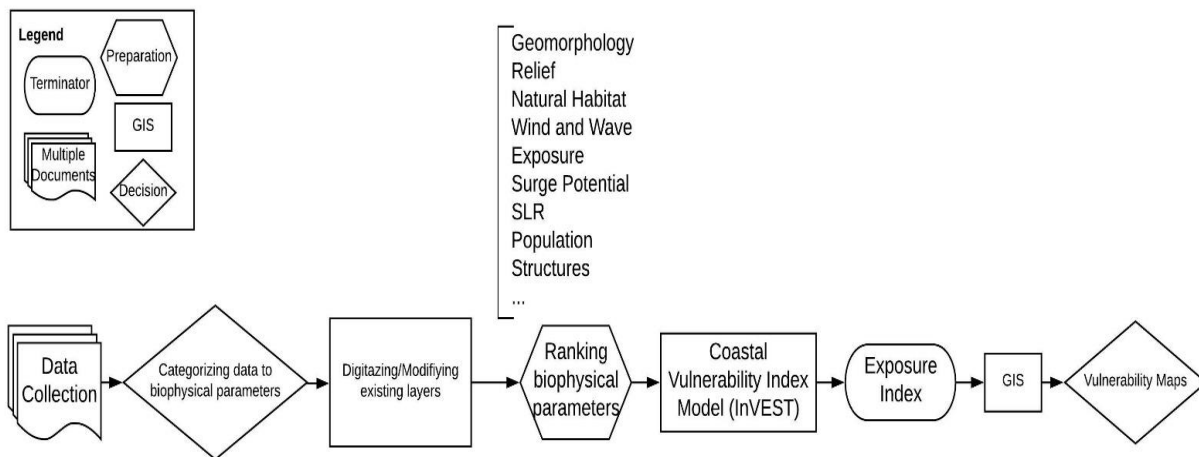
Legend
Preparation
Terminator
GIS
Multiple Documents
Decision

Geomorphology
Relief
Natural Habitat
Wind and Wave
Exposure
Surge Potential
SLR
Population
Structures
...

Data Collection
Categorizing data to biophysical parameters
Digitazing/Modifiying existing layers
Ranking biophysical parameters
Coastal Vulnerability Index Model (InVEST)
Exposure Index
GIS
Vulnerability Maps